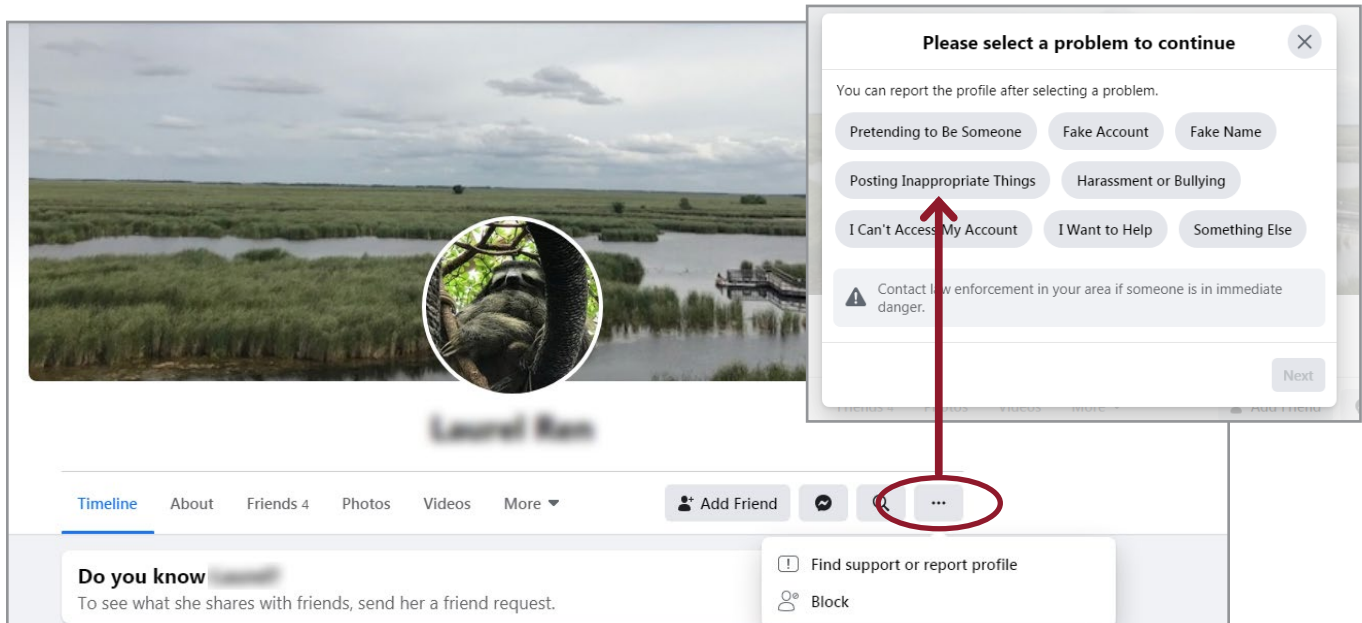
Please select a problem to continue

You can report the profile after selecting a problem.

Pretending to Be Someone
Fake Account
Fake Name
Posting Inappropriate Things
Harassment or Bullying
I Can't Access My Account
I Want to Help
Something Else

Contact law enforcement in your area if someone is in immediate danger.

Next

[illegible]

Timeline
About
Friends 4
Photos
Videos
More

Add Friend

...

Do you know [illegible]
To see what she shares with friends, send her a friend request.

Find support or report profile
Block